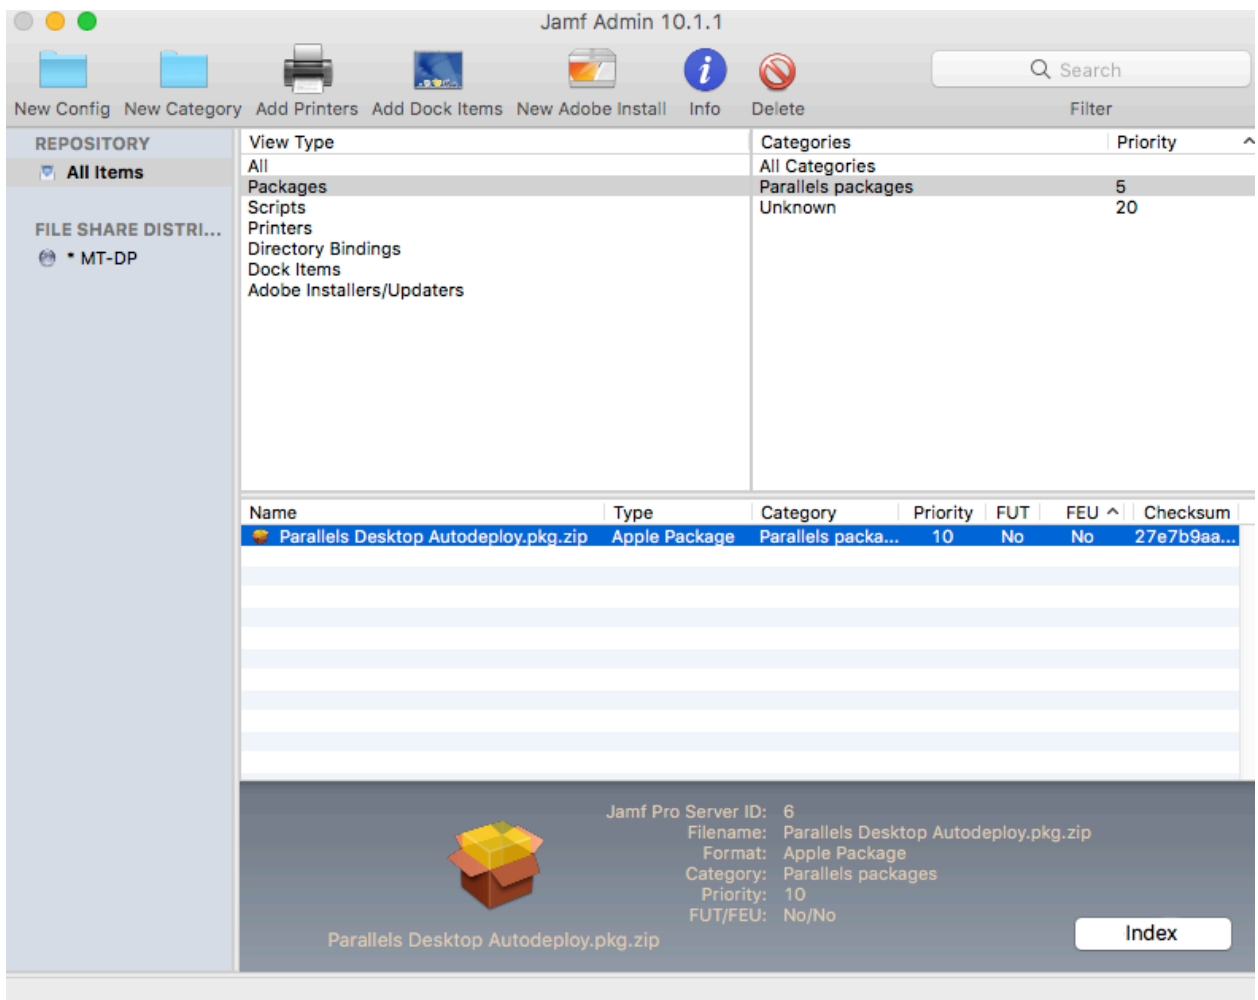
Jamf Admin 10.1.1

New Config New Category Add Printers Add Dock Items New Adobe Install Info Delete

Search

Filter

REPOSITORY
All Items

FILE SHARE DISTRI...
• MT-DP

| View Type |
|---|
| All |
| Packages |
| Scripts |
| Printers |
| Directory Bindings |
| Dock Items |
| Adobe Installers/Updaters |

| Categories | Priority |
|---|---|
| All Categories | |
| Parallels packages | 5 |
| Unknown | 20 |

| Name | Type | Category | Priority | FUT | FEU | Checksum |
|---|---|---|---|---|---|---|
| Parallels Desktop Autodeploy.pkg.zip | Apple Package | Parallels packa... | 10 | No | No | 27e7b9aa... |

Jamf Pro Server ID: 6
Filename: Parallels Desktop Autodeploy.pkg.zip
Format: Apple Package
Category: Parallels packages
Priority: 10
FUT/FEU: No/No

Parallels Desktop Autodeploy.pkg.zip

Index